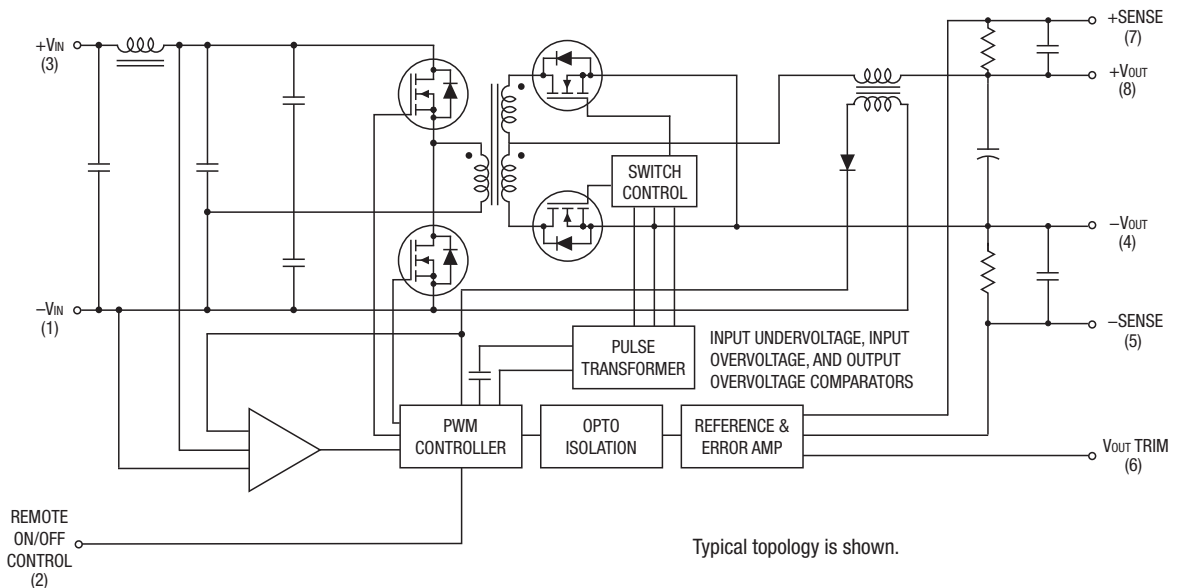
+VIN
(3)

–VIN
(1)

SWITCH CONTROL

+SENSE
(7)

+VOUT
(8)

–VOUT
(4)

–SENSE
(5)

PULSE TRANSFORMER

INPUT UNDERVOLTAGE, INPUT OVERVOLTAGE, AND OUTPUT OVERVOLTAGE COMPARATORS

PWM CONTROLLER

OPTO ISOLATION

REFERENCE & ERROR AMP

VOUT TRIM
(6)

REMOTE ON/OFF CONTROL
(2)

Typical topology is shown.